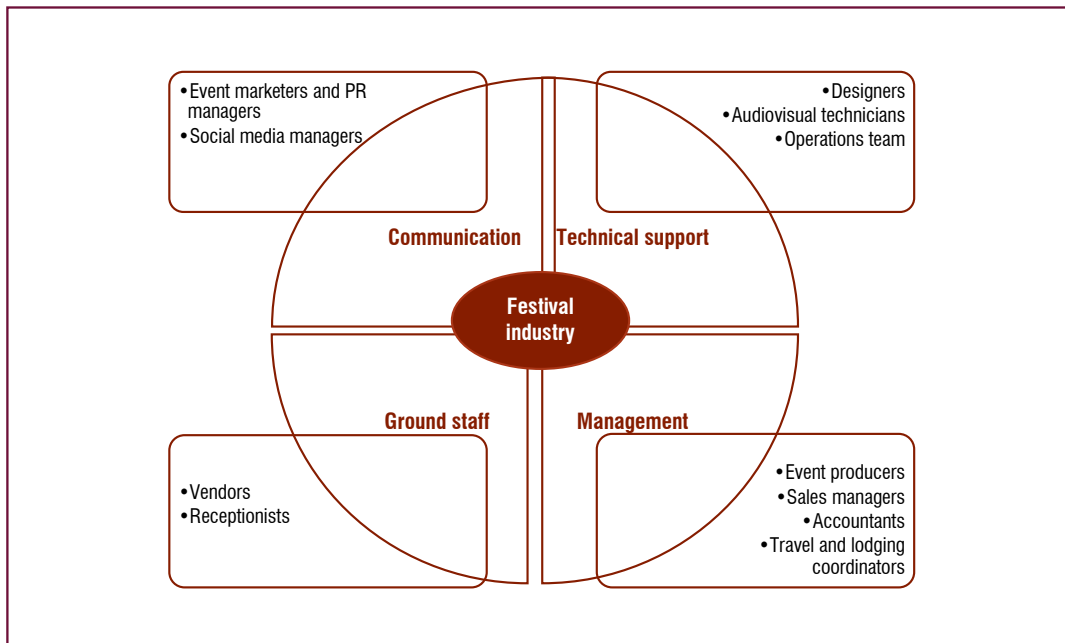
•Event marketers and PR managers
•Social media managers

•Designers
•Audiovisual technicians
•Operations team

Communication

Technical support

Festival industry

Ground staff

Management

•Vendors
•Receptionists

•Event producers
•Sales managers
•Accountants
•Travel and lodging coordinators